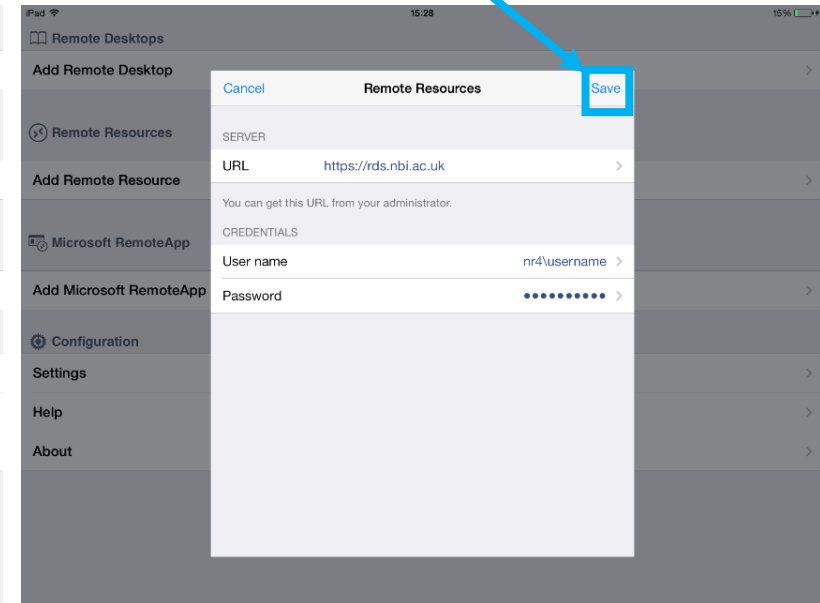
iPad
15:28
15%

Remote Desktops
Add Remote Desktop

Remote Resources
Add Remote Resource

Microsoft RemoteApp
Add Microsoft RemoteApp

Configuration
Settings
Help
About

Cancel
Remote Resources
Save

SERVER
URL https://rds.nbi.ac.uk
You can get this URL from your administrator.
CREDENTIALS
User name nr4\username
Password ••••••••••